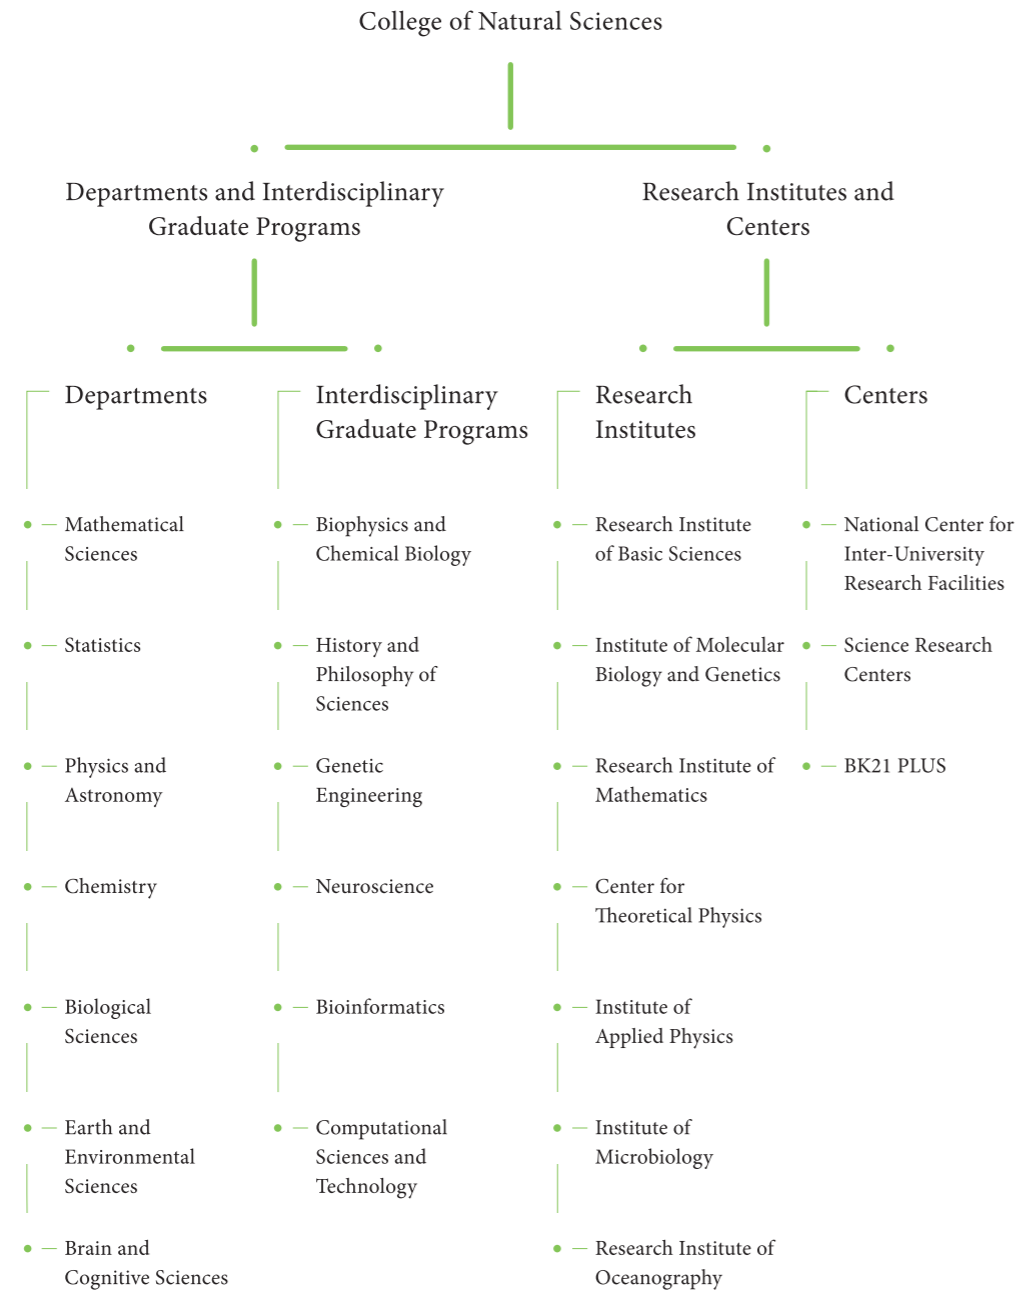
College of Natural Sciences

Departments and Interdisciplinary Graduate Programs

Research Institutes and Centers

Departments

Mathematical Sciences

Statistics

Physics and Astronomy

Chemistry

Biological Sciences

Earth and Environmental Sciences

Brain and Cognitive Sciences

Interdisciplinary Graduate Programs

Biophysics and Chemical Biology

History and Philosophy of Sciences

Genetic Engineering

Neuroscience

Bioinformatics

Computational Sciences and Technology

Research Institutes

Research Institute of Basic Sciences

Institute of Molecular Biology and Genetics

Research Institute of Mathematics

Center for Theoretical Physics

Institute of Applied Physics

Institute of Microbiology

Research Institute of Oceanography

Centers

National Center for Inter-University Research Facilities

Science Research Centers

BK21 PLUS